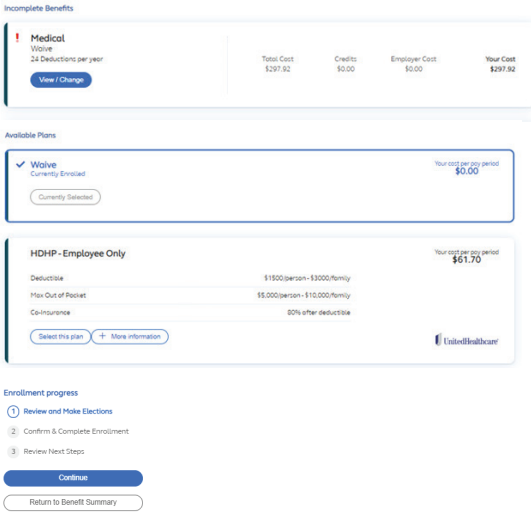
Incomplete Benefits

!

Medical

Waive

24 Deductions per year

View / Change

| Total Cost | Credits | Employer Cost | Your Cost |
|---|---|---|---|
| $297.92 | $0.00 | $0.00 | $297.92 |

Available Plans

✓ Waive

Currently Enrolled

Currently Selected

Your cost per pay period

$0.00

HDHP - Employee Only

Your cost per pay period

$61.70

| | |
|---|---|
| Deductible | $1500/person - $3000/family |
| Max Out of Pocket | $5,000/person - $10,000/family |
| Co-Insurance | 80% after deductible |

Select this plan

+ More information

UnitedHealthcare

Enrollment progress

1 Review and Make Elections

2 Confirm & Complete Enrollment

3 Review Next Steps

Continue

Return to Benefit Summary